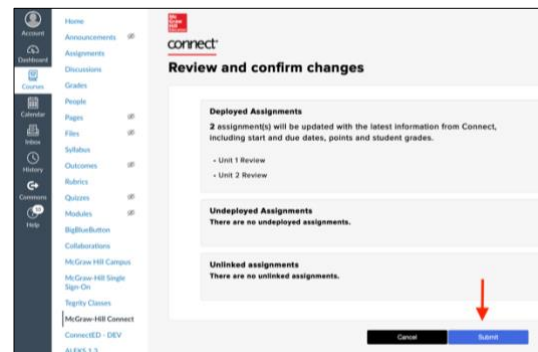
Account
Dashboard
Courses
Calendar
Inbox
History
Commons
Help

Home
Announcements
Assignments
Discussions
Grades
People
Pages
Files
Syllabus
Outcomes
Rubrics
Quizzes
Modules
BigBlueButton
Collaborations
McGraw-Hill Campus
McGraw-Hill Single Sign-On
Tegrity Classes
McGraw-Hill Connect
ConnectED - DEV
ALEKS 1.3

Mc Graw Hill Education

connect

Review and confirm changes

Deployed Assignments

2 assignment(s) will be updated with the latest information from Connect, including start and due dates, points and student grades.

- Unit 1 Review
- Unit 2 Review

Undeployed Assignments
There are no undeployed assignments.

Unlinked assignments
There are no unlinked assignments.

Cancel
Submit